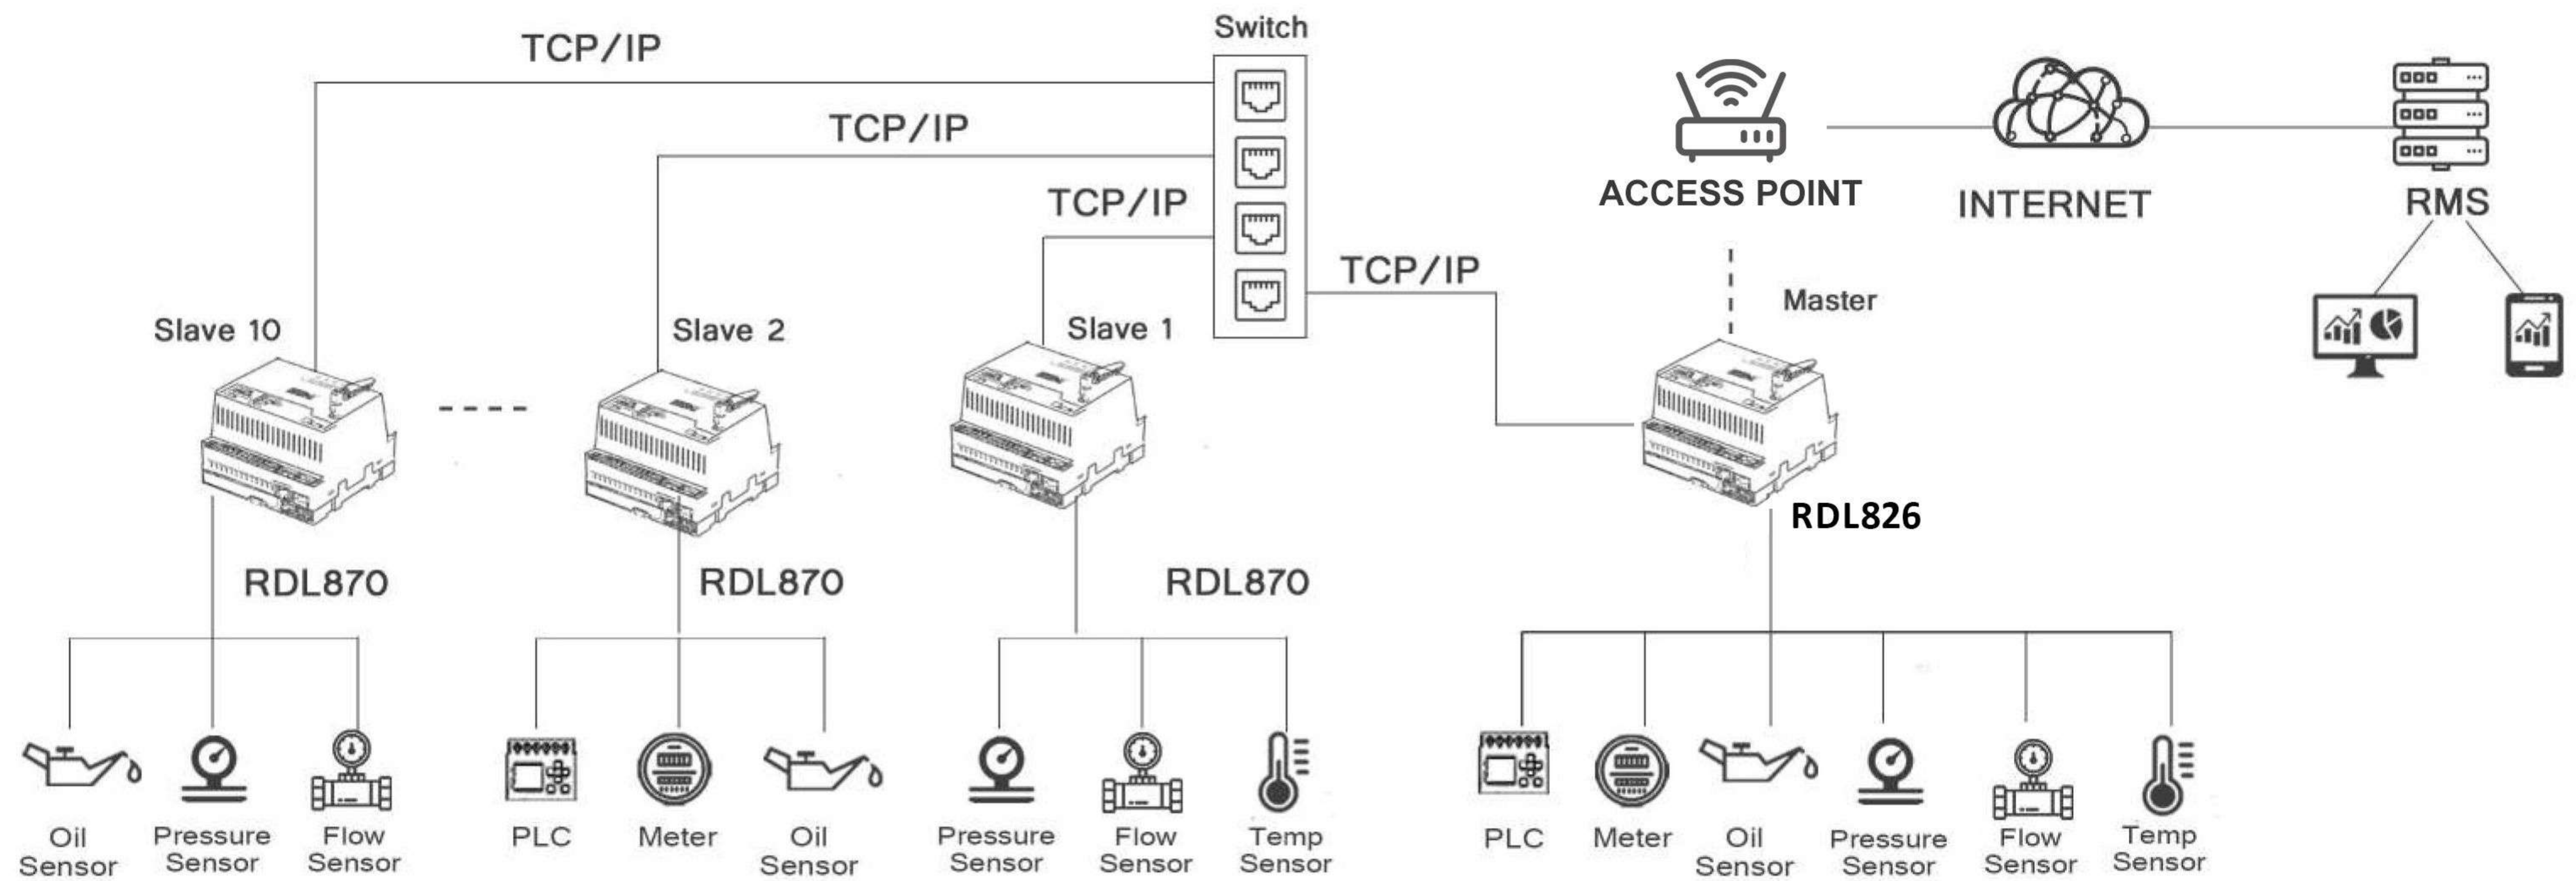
Switch

TCP/IP

TCP/IP

TCP/IP

TCP/IP

ACCESS POINT

INTERNET

RMS

Master

Slave 10

Slave 2

Slave 1

RDL826

RDL870

RDL870

RDL870

Oil Sensor

Pressure Sensor

Flow Sensor

PLC

Meter

Oil Sensor

Pressure Sensor

Flow Sensor

Temp Sensor

PLC

Meter

Oil Sensor

Pressure Sensor

Flow Sensor

Temp Sensor